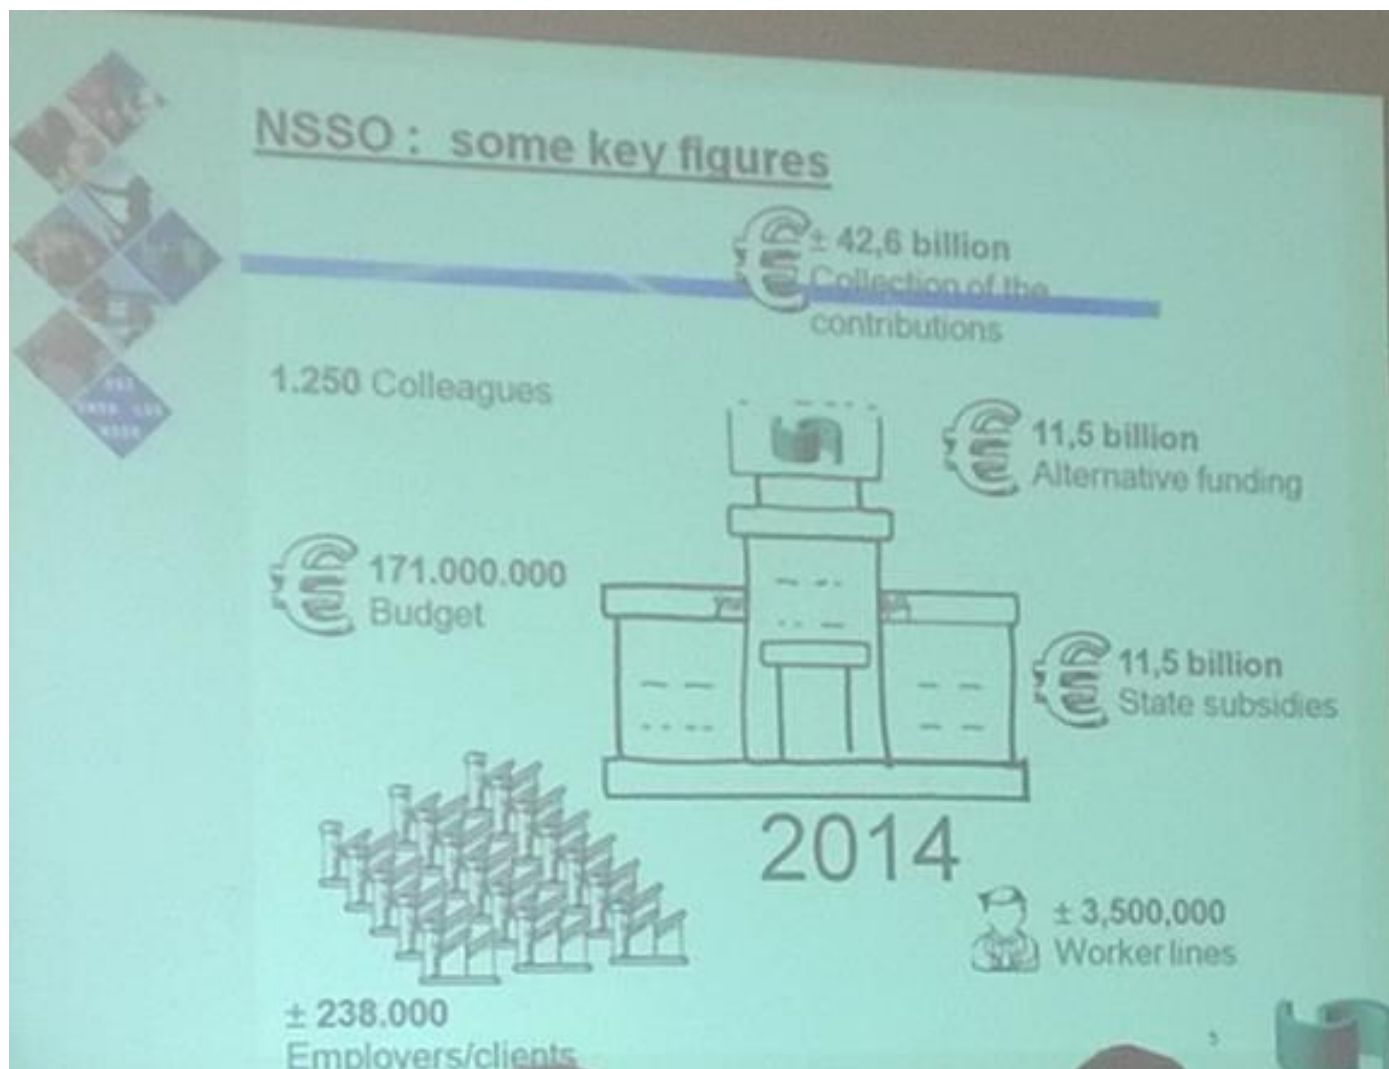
NSSO : some key figures

± 42,6 billion
Collection of the contributions

1.250 Colleagues

11,5 billion
Alternative funding

171.000.000
Budget

11,5 billion
State subsidies

2014

± 3,500,000
Worker lines

± 238.000
Employers/clients

5